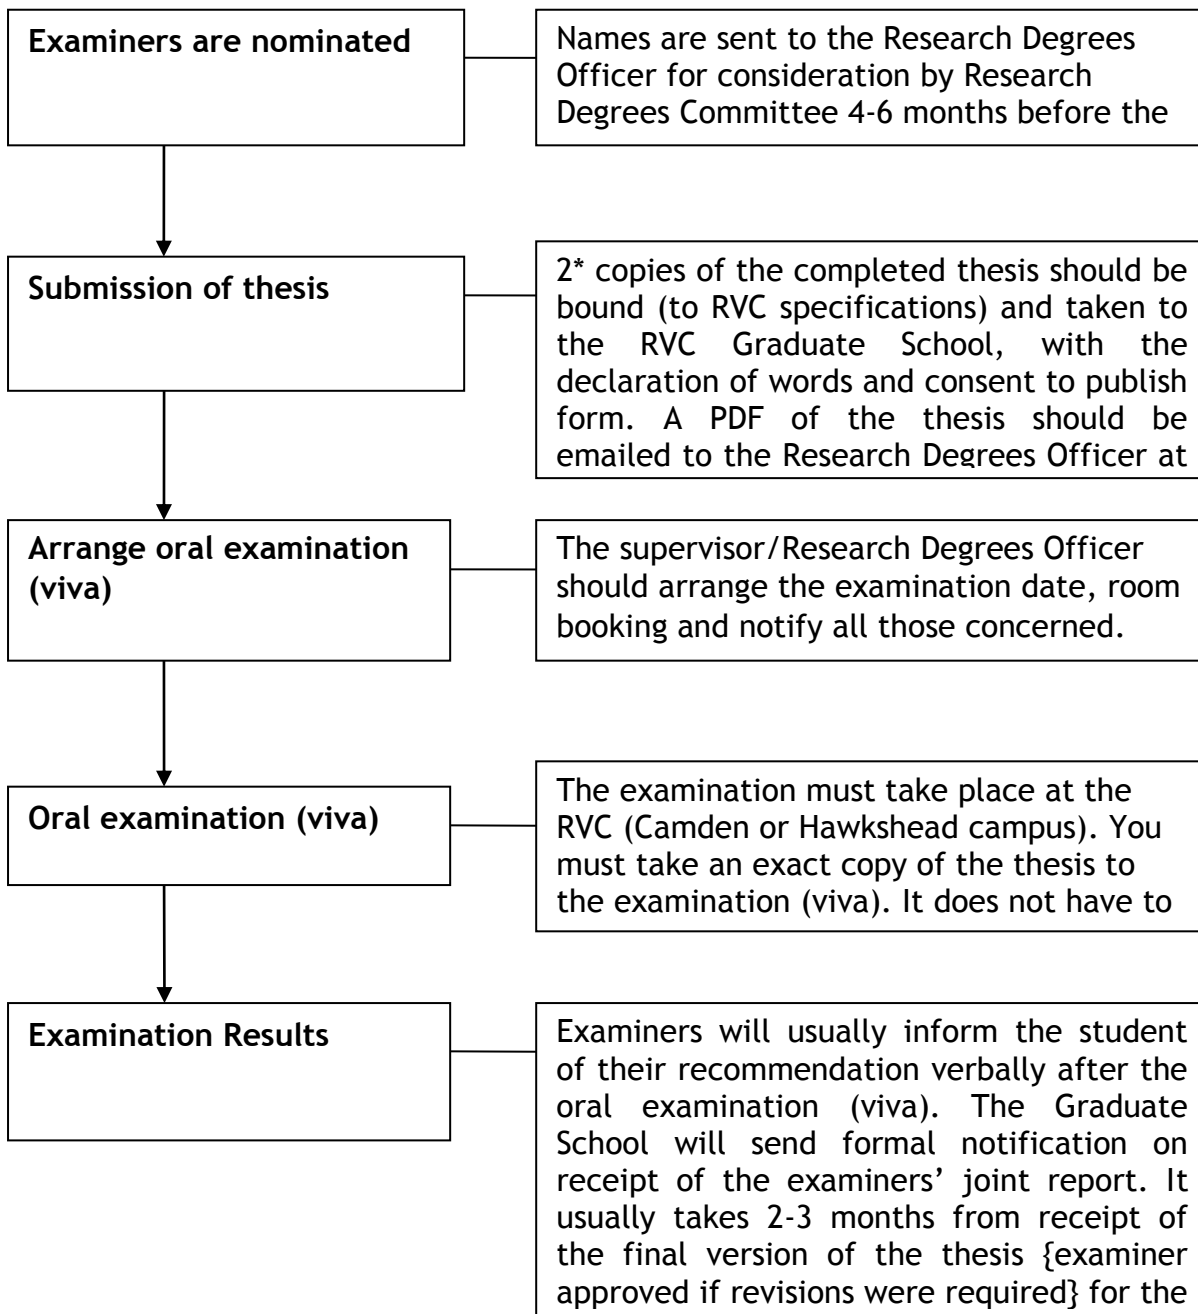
Examiners are nominated

Names are sent to the Research Degrees Officer for consideration by Research Degrees Committee 4-6 months before the

Submission of thesis

2* copies of the completed thesis should be bound (to RVC specifications) and taken to the RVC Graduate School, with the declaration of words and consent to publish form. A PDF of the thesis should be emailed to the Research Degrees Officer at

Arrange oral examination (viva)

The supervisor/Research Degrees Officer should arrange the examination date, room booking and notify all those concerned.

Oral examination (viva)

The examination must take place at the RVC (Camden or Hawkshead campus). You must take an exact copy of the thesis to the examination (viva). It does not have to

Examination Results

Examiners will usually inform the student of their recommendation verbally after the oral examination (viva). The Graduate School will send formal notification on receipt of the examiners' joint report. It usually takes 2-3 months from receipt of the final version of the thesis {examiner approved if revisions were required} for the